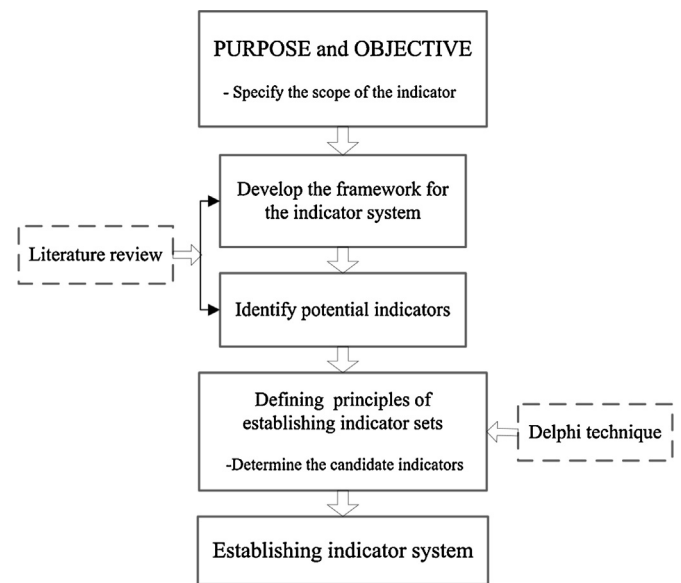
PURPOSE and OBJECTIVE

- Specify the scope of the indicator

Develop the framework for the indicator system

Literature review

Identify potential indicators

Defining principles of establishing indicator sets

-Determine the candidate indicators

Delphi technique

Establishing indicator system